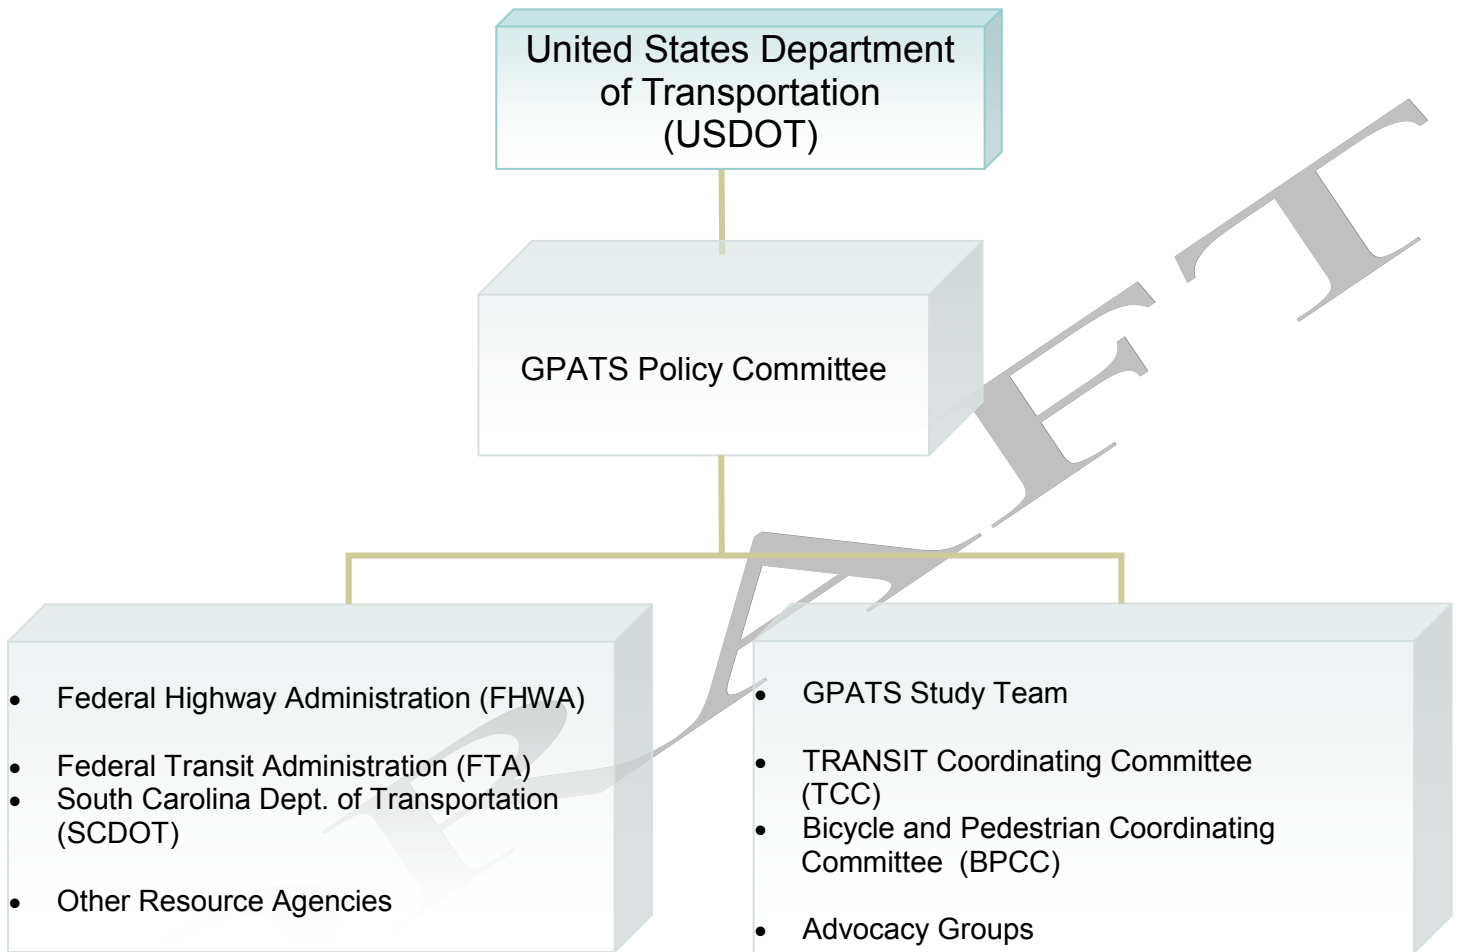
United States Department of Transportation (USDOT)

GPATS Policy Committee

- Federal Highway Administration (FHWA)
- Federal Transit Administration (FTA)
- South Carolina Dept. of Transportation (SCDOT)
- Other Resource Agencies

- GPATS Study Team
- TRANSIT Coordinating Committee (TCC)
- Bicycle and Pedestrian Coordinating Committee (BPCC)
- Advocacy Groups

DRAFT